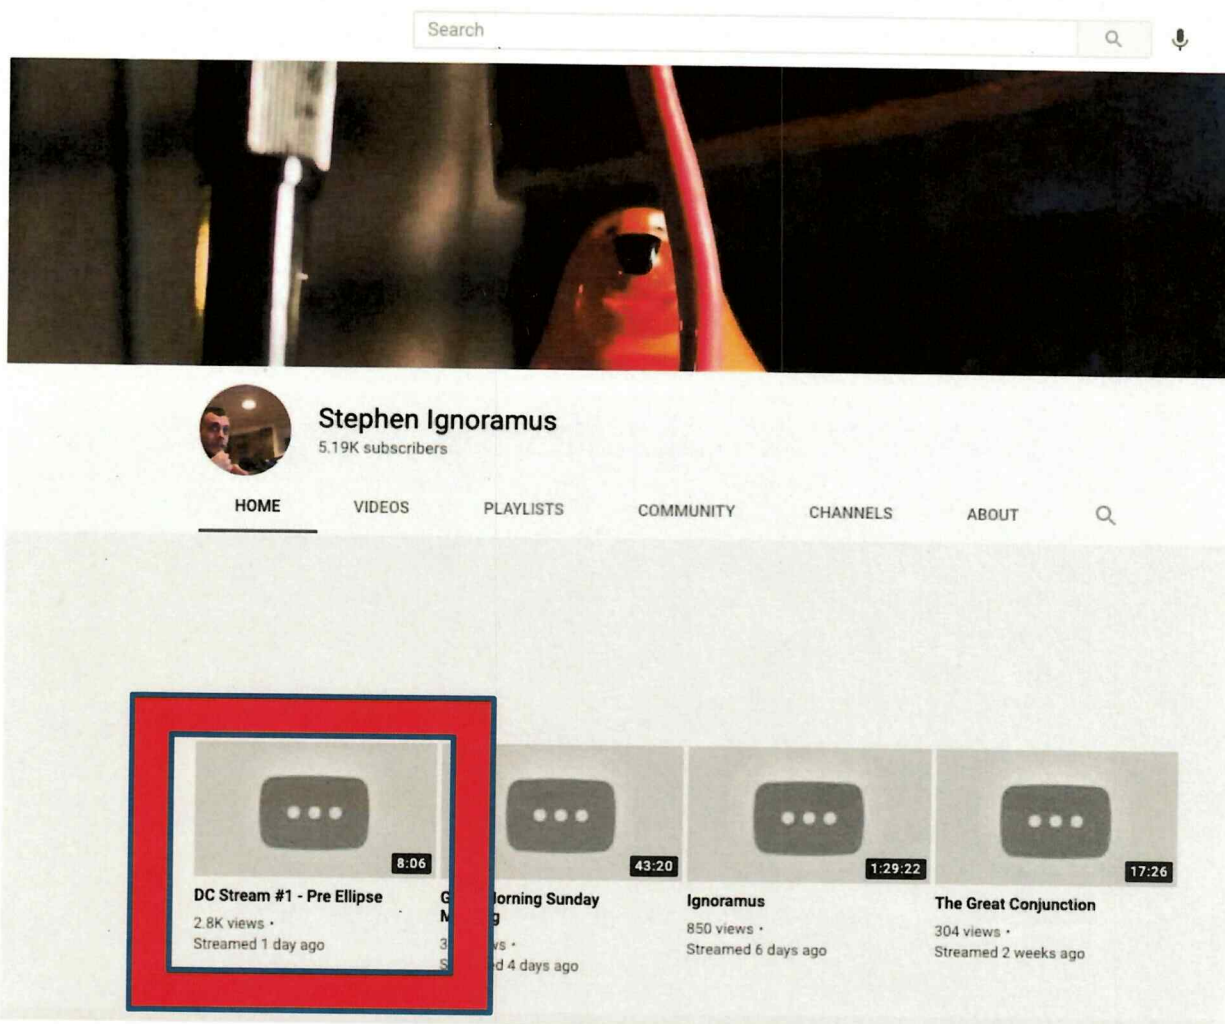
Search

Stephen Ignoramus
5.19K subscribers

HOME VIDEOS PLAYLISTS COMMUNITY CHANNELS ABOUT

8:06
DC Stream #1 - Pre Ellipse
2.8K views •
Streamed 1 day ago

43:20
G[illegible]orning Sunday M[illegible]g
3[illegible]ws •
S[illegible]d 4 days ago

1:29:22
Ignoramus
850 views •
Streamed 6 days ago

17:26
The Great Conjunction
304 views •
Streamed 2 weeks ago